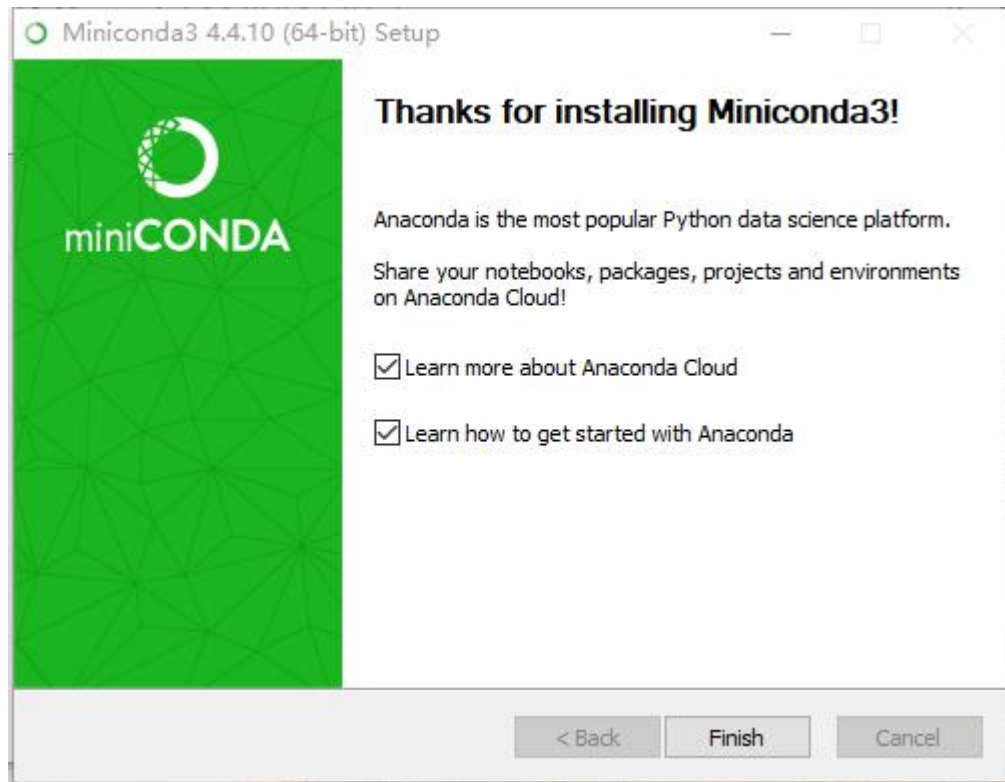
Miniconda3 4.4.10 (64-bit) Setup

miniCONDA

Thanks for installing Miniconda3!

Anaconda is the most popular Python data science platform.

Share your notebooks, packages, projects and environments on Anaconda Cloud!

Learn more about Anaconda Cloud

Learn how to get started with Anaconda

< Back

Finish

Cancel